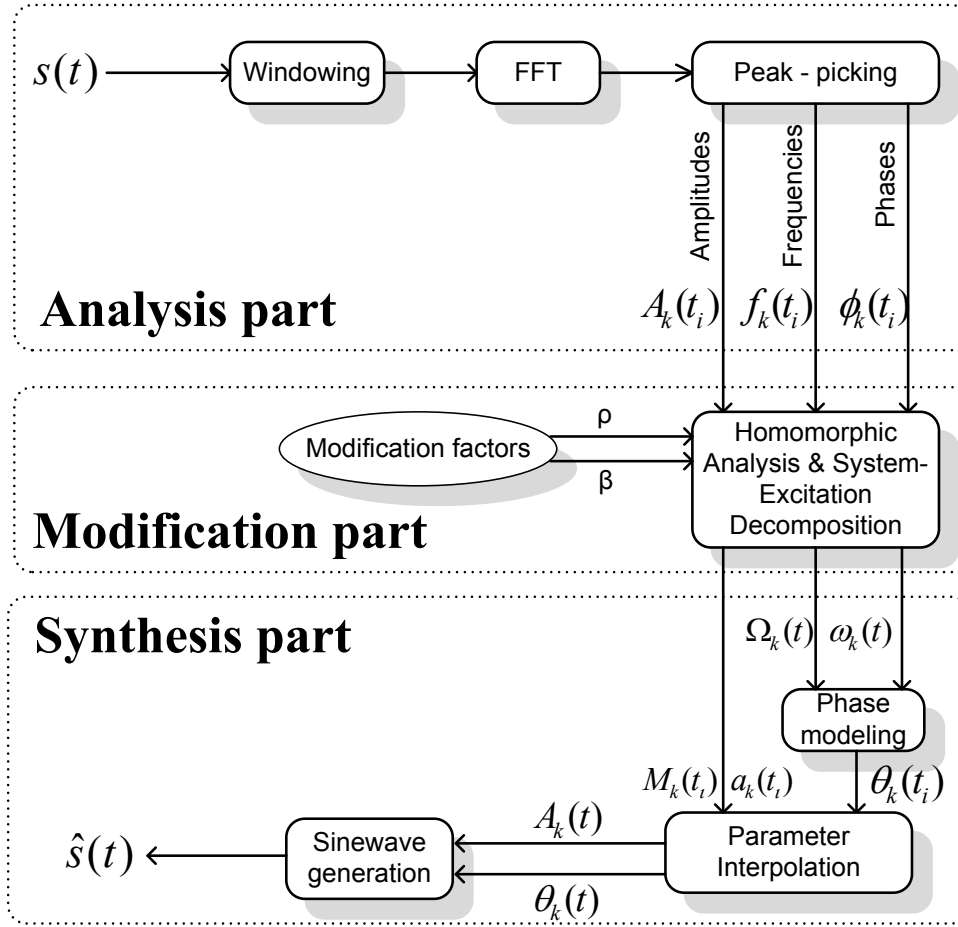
$s(t)$

Windowing

FFT

Peak - picking

Amplitudes

Frequencies

Phases

Analysis part

$A_k(t_i)$ $f_k(t_i)$ $\phi_k(t_i)$

Modification factors

ρ

β

Homomorphic Analysis & System-Excitation Decomposition

Modification part

Synthesis part

$\Omega_k(t)$ $\omega_k(t)$

Phase modeling

$M_k(t_i)$ $a_k(t_i)$

$\theta_k(t_i)$

$A_k(t)$

$\hat{s}(t)$

Sinewave generation

Parameter Interpolation

$\theta_k(t)$